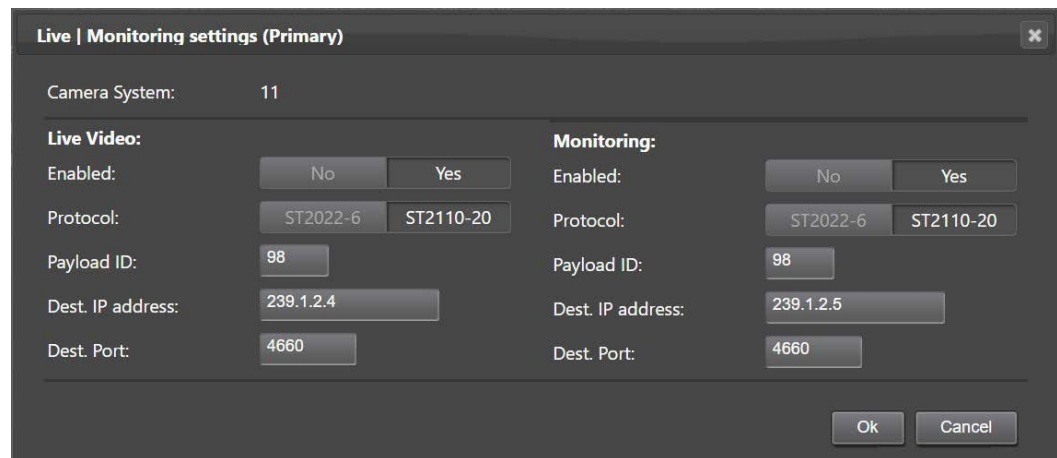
Live | Monitoring settings (Primary)

Camera System: 11

Live Video:

Enabled: No Yes

Protocol: ST2022-6 ST2110-20

Payload ID: 98

Dest. IP address: 239.1.2.4

Dest. Port: 4660

Monitoring:

Enabled: No Yes

Protocol: ST2022-6 ST2110-20

Payload ID: 98

Dest. IP address: 239.1.2.5

Dest. Port: 4660

Ok Cancel